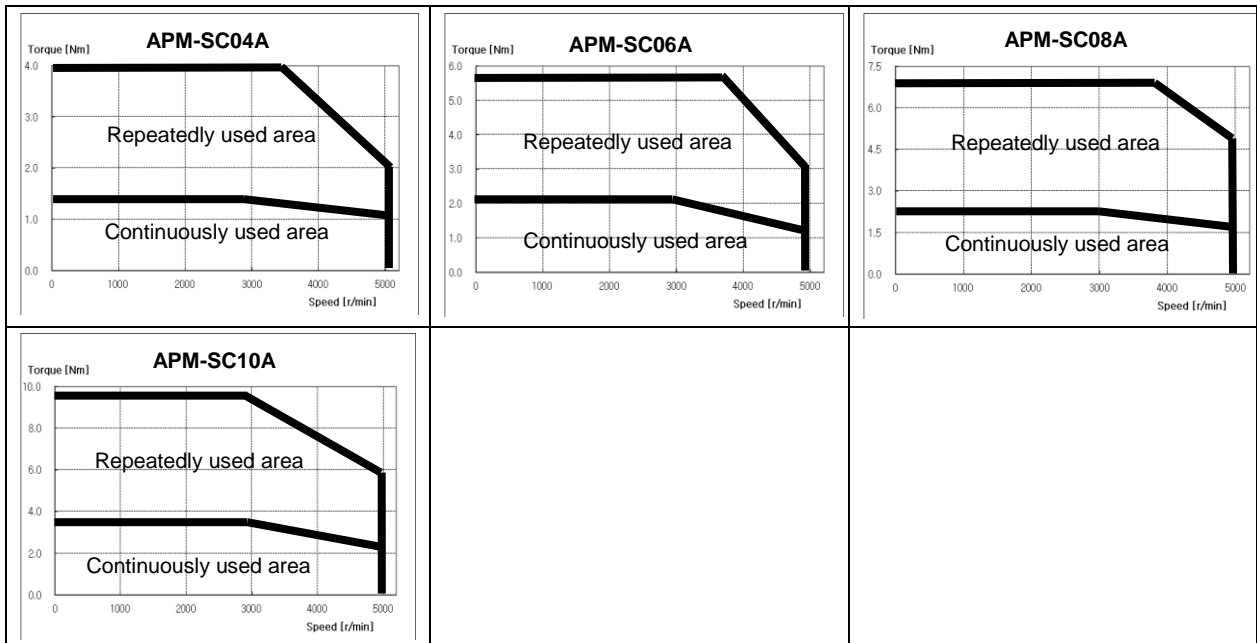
Torque [Nm]
APM-SC04A
4.0
3.0
2.0
1.0
0.0
Repeatedly used area
Continuously used area
0 1000 2000 3000 4000 5000
Speed [r/min]

Torque [Nm]
APM-SC06A
6.0
5.0
4.0
3.0
2.0
1.0
0.0
Repeatedly used area
Continuously used area
0 1000 2000 3000 4000 5000
Speed [r/min]

Torque [Nm]
APM-SC08A
7.5
6.0
4.5
3.0
1.5
0.0
Repeatedly used area
Continuously used area
0 1000 2000 3000 4000 5000
Speed [r/min]

Torque [Nm]
APM-SC10A
10.0
8.0
6.0
4.0
2.0
0.0
Repeatedly used area
Continuously used area
0 1000 2000 3000 4000 5000
Speed [r/min]